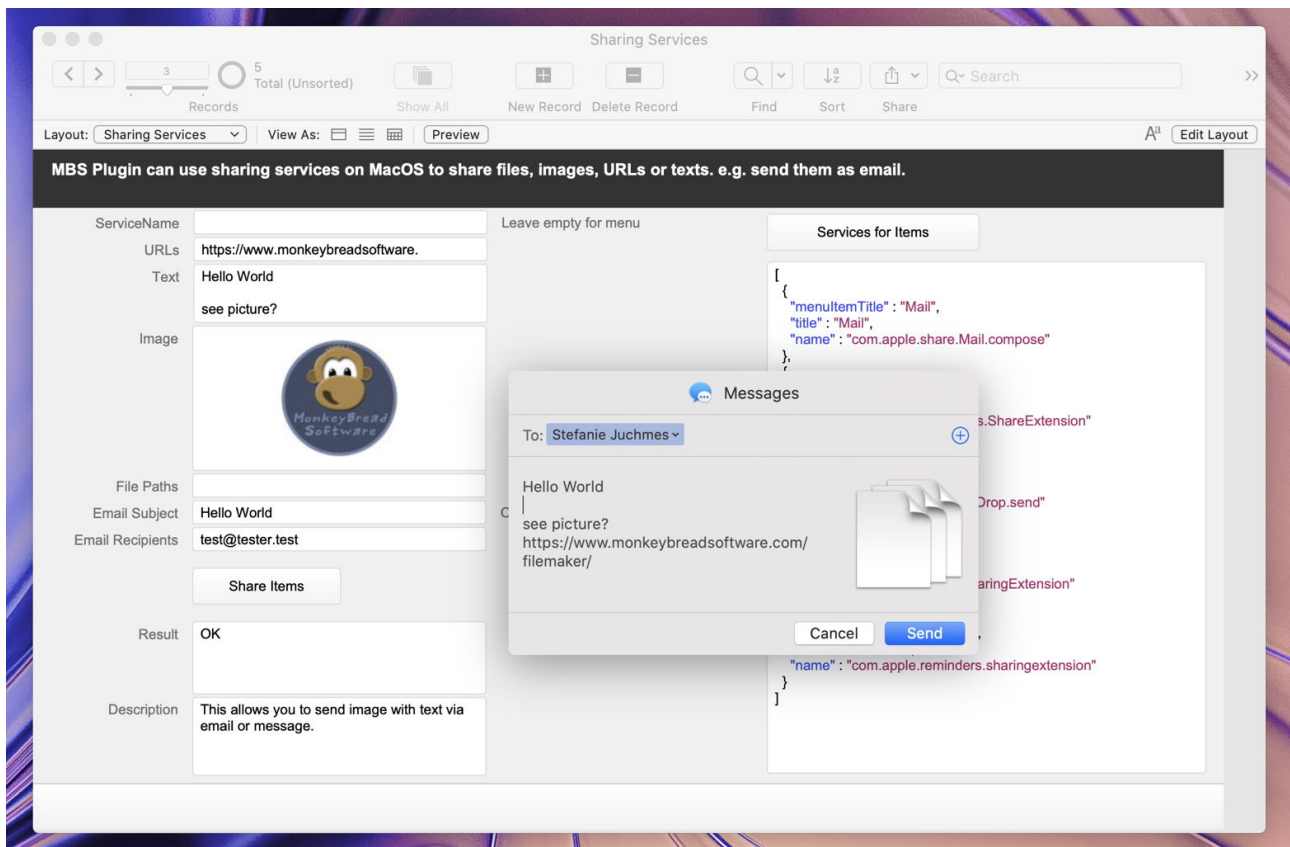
Sharing Services

3 5 Total (Unsorted)
Records Show All New Record Delete Record Find Sort Share
Search

Layout: Sharing Services View As: Preview Edit Layout

MBS Plugin can use sharing services on MacOS to share files, images, URLs or texts. e.g. send them as email.

ServiceName
Leave empty for menu
Services for Items
URLs https://www.monkeybreadsoftware.
Text Hello World

see picture?
Image
MonkeyBread Software
File Paths
Email Subject Hello World
Email Recipients test@tester.test
Share Items
Result OK
Description This allows you to send image with text via email or message.

[
{
"menuItemTitle" : "Mail",
"title" : "Mail",
"name" : "com.apple.share.Mail.compose"
},
s.ShareExtension"
Drop.send"
aringExtension"
"name" : "com.apple.reminders.sharingextension"
}
]

Messages
To: Stefanie Juchmes
Hello World

see picture?
https://www.monkeybreadsoftware.com/filemaker/
Cancel Send